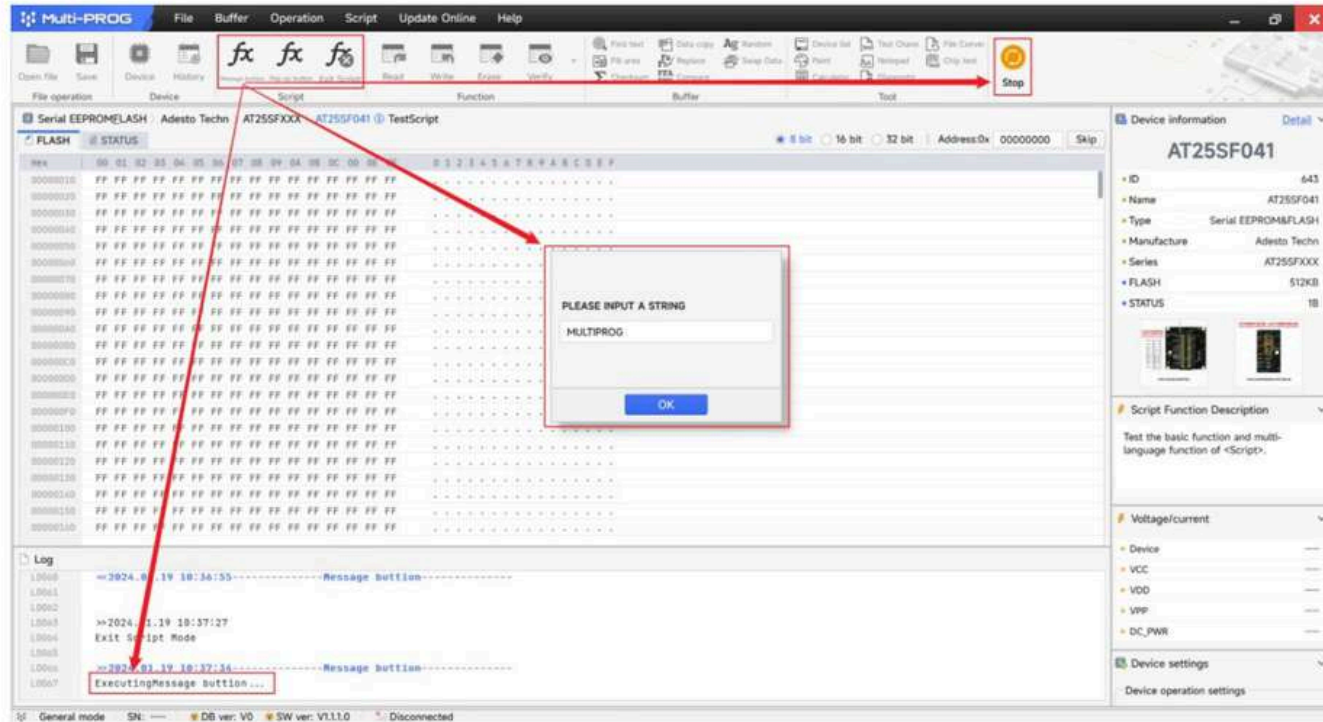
Multi-PROG File Buffer Operation Script Update Online Help

Open file Save Device History
File operation Device
$fx$ $fx$ $fx$
Script
Read Write Erase Verify
Function
Buffer
Tool
Stop

Serial EEPROM&FLASH Adesto Techn AT25SFXXX AT25SF041 TestScript
FLASH STATUS
8 bit 16 bit 32 bit Address:0x 00000000 Skip

PLEASE INPUT A STRING
MULTIPROG
OK

Log
>>2024.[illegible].19 10:36:55--------------Message buttion--------------
>>2024.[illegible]1.19 10:37:27
Exit S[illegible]ipt Mode
>>2024.01.19 10:37:36--------------Message buttion--------------
ExecutingMessage buttion...

Device information Detail
AT25SF041
ID 643
Name AT25SF041
Type Serial EEPROM&FLASH
Manufacture Adesto Techn
Series AT25SFXXX
FLASH 512KB
STATUS 1B

Script Function Description
Test the basic function and multi-language function of <Script>.

Voltage/current
Device ---
VCC ---
VDD ---
VPP ---
DC_PWR ---

Device settings
Device operation settings

General mode SN: --- DB ver: V0 SW ver: V1.1.1.0 Disconnected